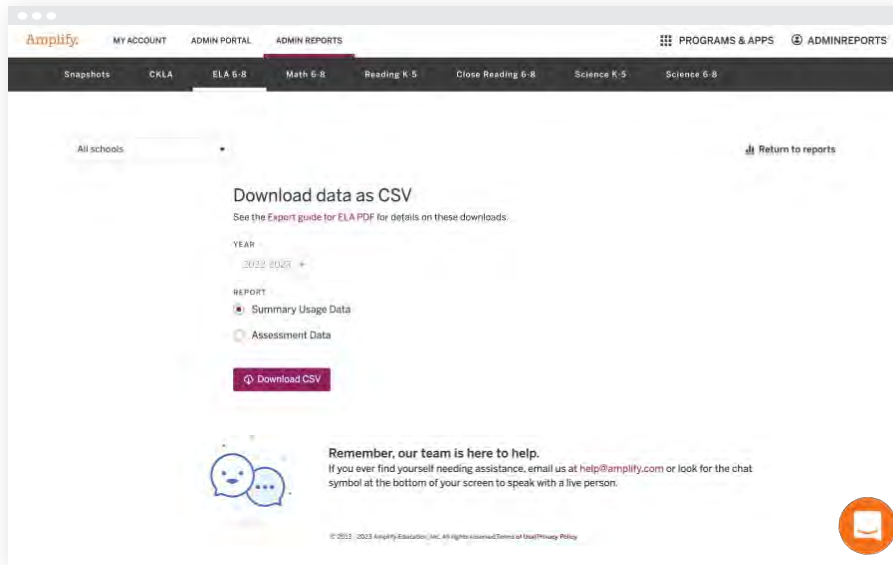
Amplify. MY ACCOUNT ADMIN PORTAL ADMIN REPORTS

PROGRAMS & APPS ADMINREPORTS

Snapshots CKLA ELA 6-8 Math 6-8 Reading K-5 Close Reading 6-8 Science K-5 Science 6-8

All schools

Return to reports

Download data as CSV

See the Export guide for ELA PDF for details on these downloads.

YEAR

2022-2023

REPORT

Summary Usage Data

Assessment Data

Download CSV

Remember, our team is here to help.

If you ever find yourself needing assistance, email us at help@amplify.com or look for the chat symbol at the bottom of your screen to speak with a live person.

© 2011 - 2023 Amplify Education, Inc. All rights reserved. Terms of Use | Privacy Policy